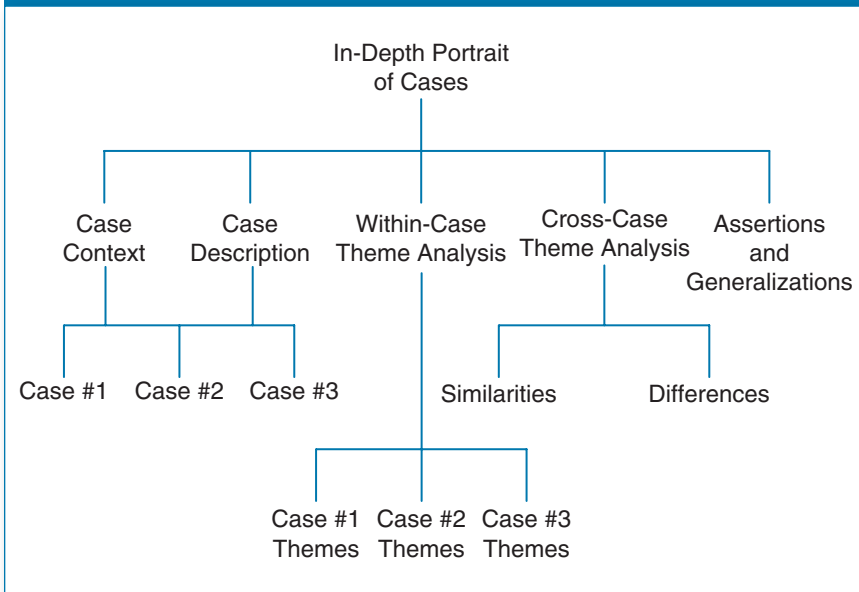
In-Depth Portrait of Cases

Case Context

Case Description

Within-Case Theme Analysis

Cross-Case Theme Analysis

Assertions and Generalizations

Case #1

Case #2

Case #3

Similarities

Differences

Case #1 Themes

Case #2 Themes

Case #3 Themes